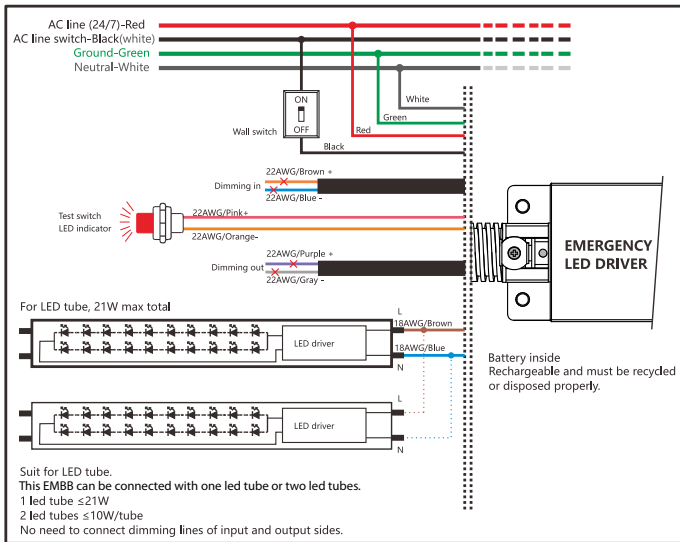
AC line (24/7)-Red
AC line switch-Black(white)
Ground-Green
Neutral-White

ON
OFF
Wall switch

White
Green
Red
Black

22AWG/Brown +
Dimming in
22AWG/Blue -

Test switch
LED indicator
22AWG/Pink+
22AWG/Orange-

22AWG/Purple +
Dimming out
22AWG/Gray -

EMERGENCY LED DRIVER

For LED tube, 21W max total
LED driver
L
18AWG/Brown
18AWG/Blue
N

LED driver
L
N

Battery inside
Rechargeable and must be recycled or disposed properly.

Suit for LED tube.
This EMBB can be connected with one led tube or two led tubes.
1 led tube ≤21W
2 led tubes ≤10W/tube
No need to connect dimming lines of input and output sides.